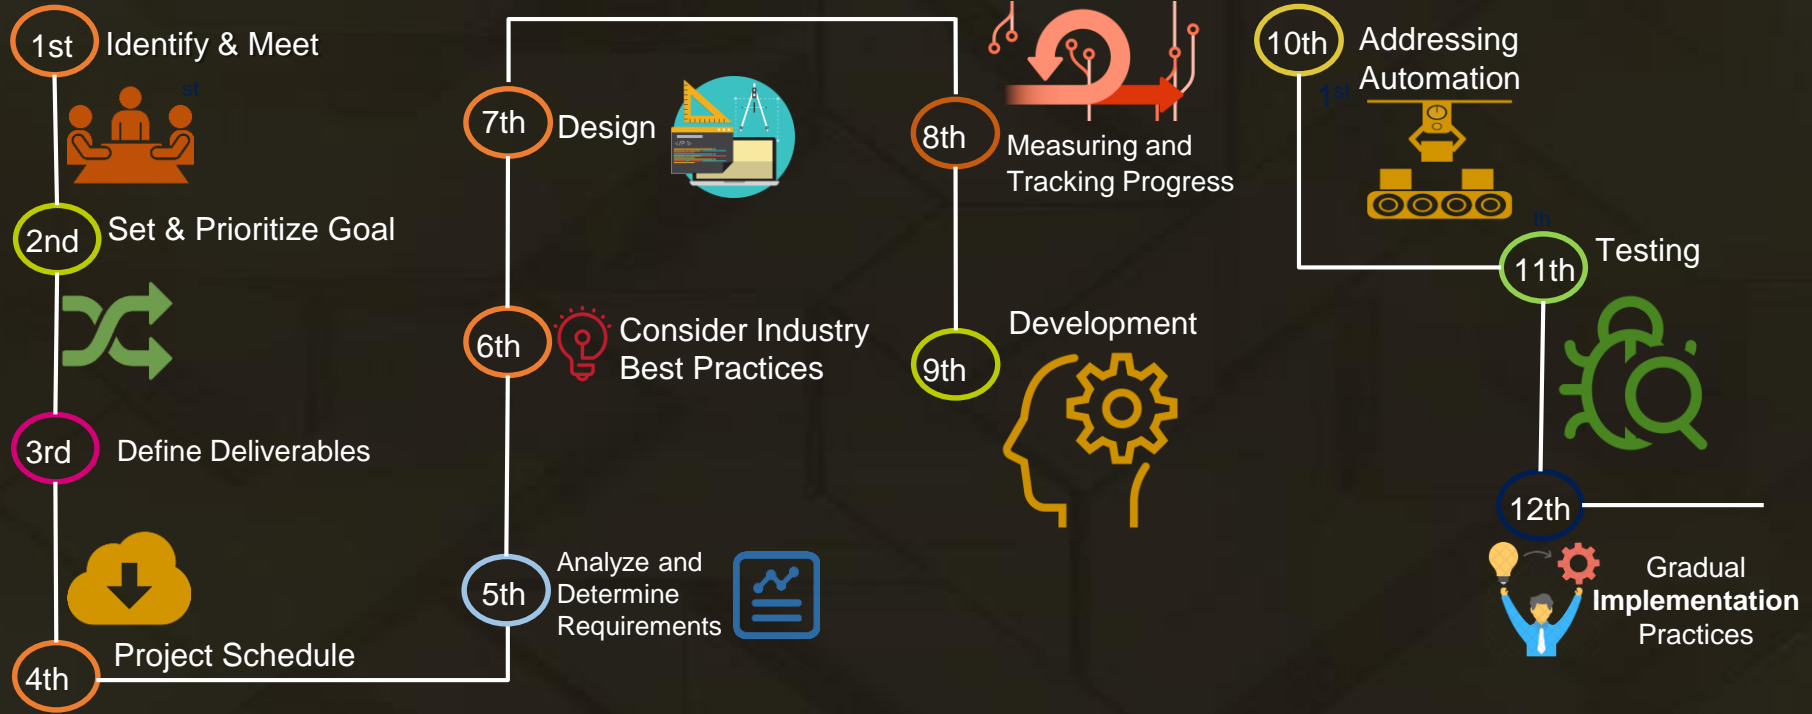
1st Identify & Meet

2nd Set & Prioritize Goal

3rd Define Deliverables

4th Project Schedule

5th Analyze and Determine Requirements

6th Consider Industry Best Practices

7th Design

8th Measuring and Tracking Progress

9th Development

10th Addressing Automation

11th Testing

12th Gradual Implementation Practices